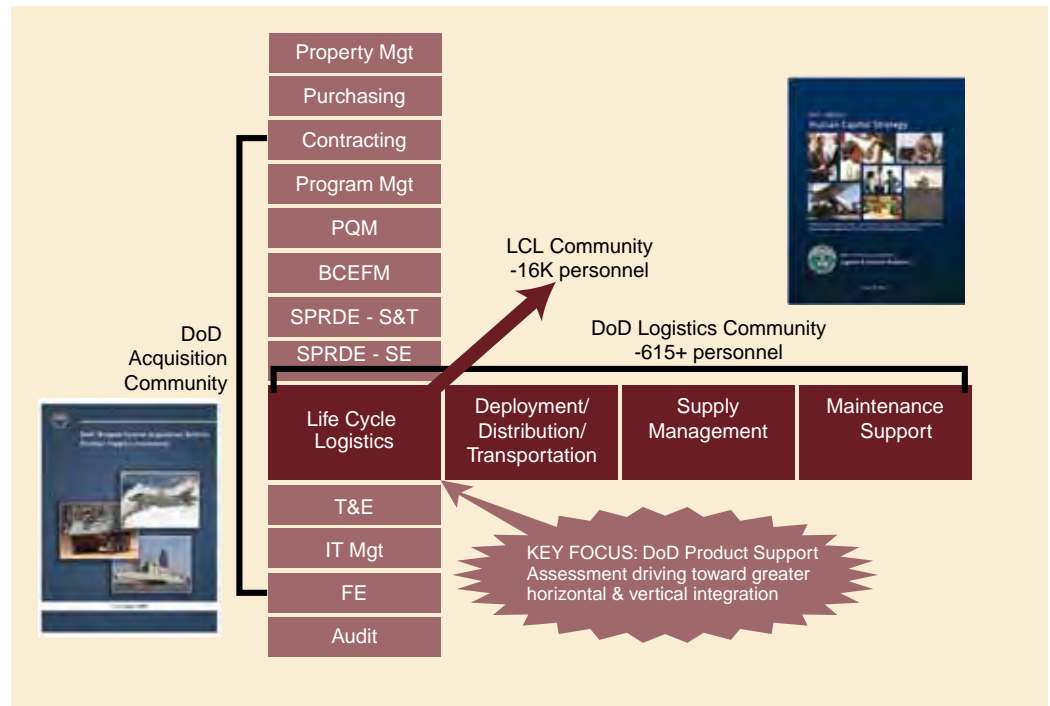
Property Mgt
Purchasing
Contracting
Program Mgt
PQM
BCEFM
SPRDE - S&T
SPRDE - SE

DoD Acquisition Community

LCL Community
-16K personnel

DoD Logistics Community
-615+ personnel

Life Cycle Logistics
Deployment/ Distribution/ Transportation
Supply Management
Maintenance Support

T&E
IT Mgt
FE
Audit

KEY FOCUS: DoD Product Support Assessment driving toward greater horizontal & vertical integration